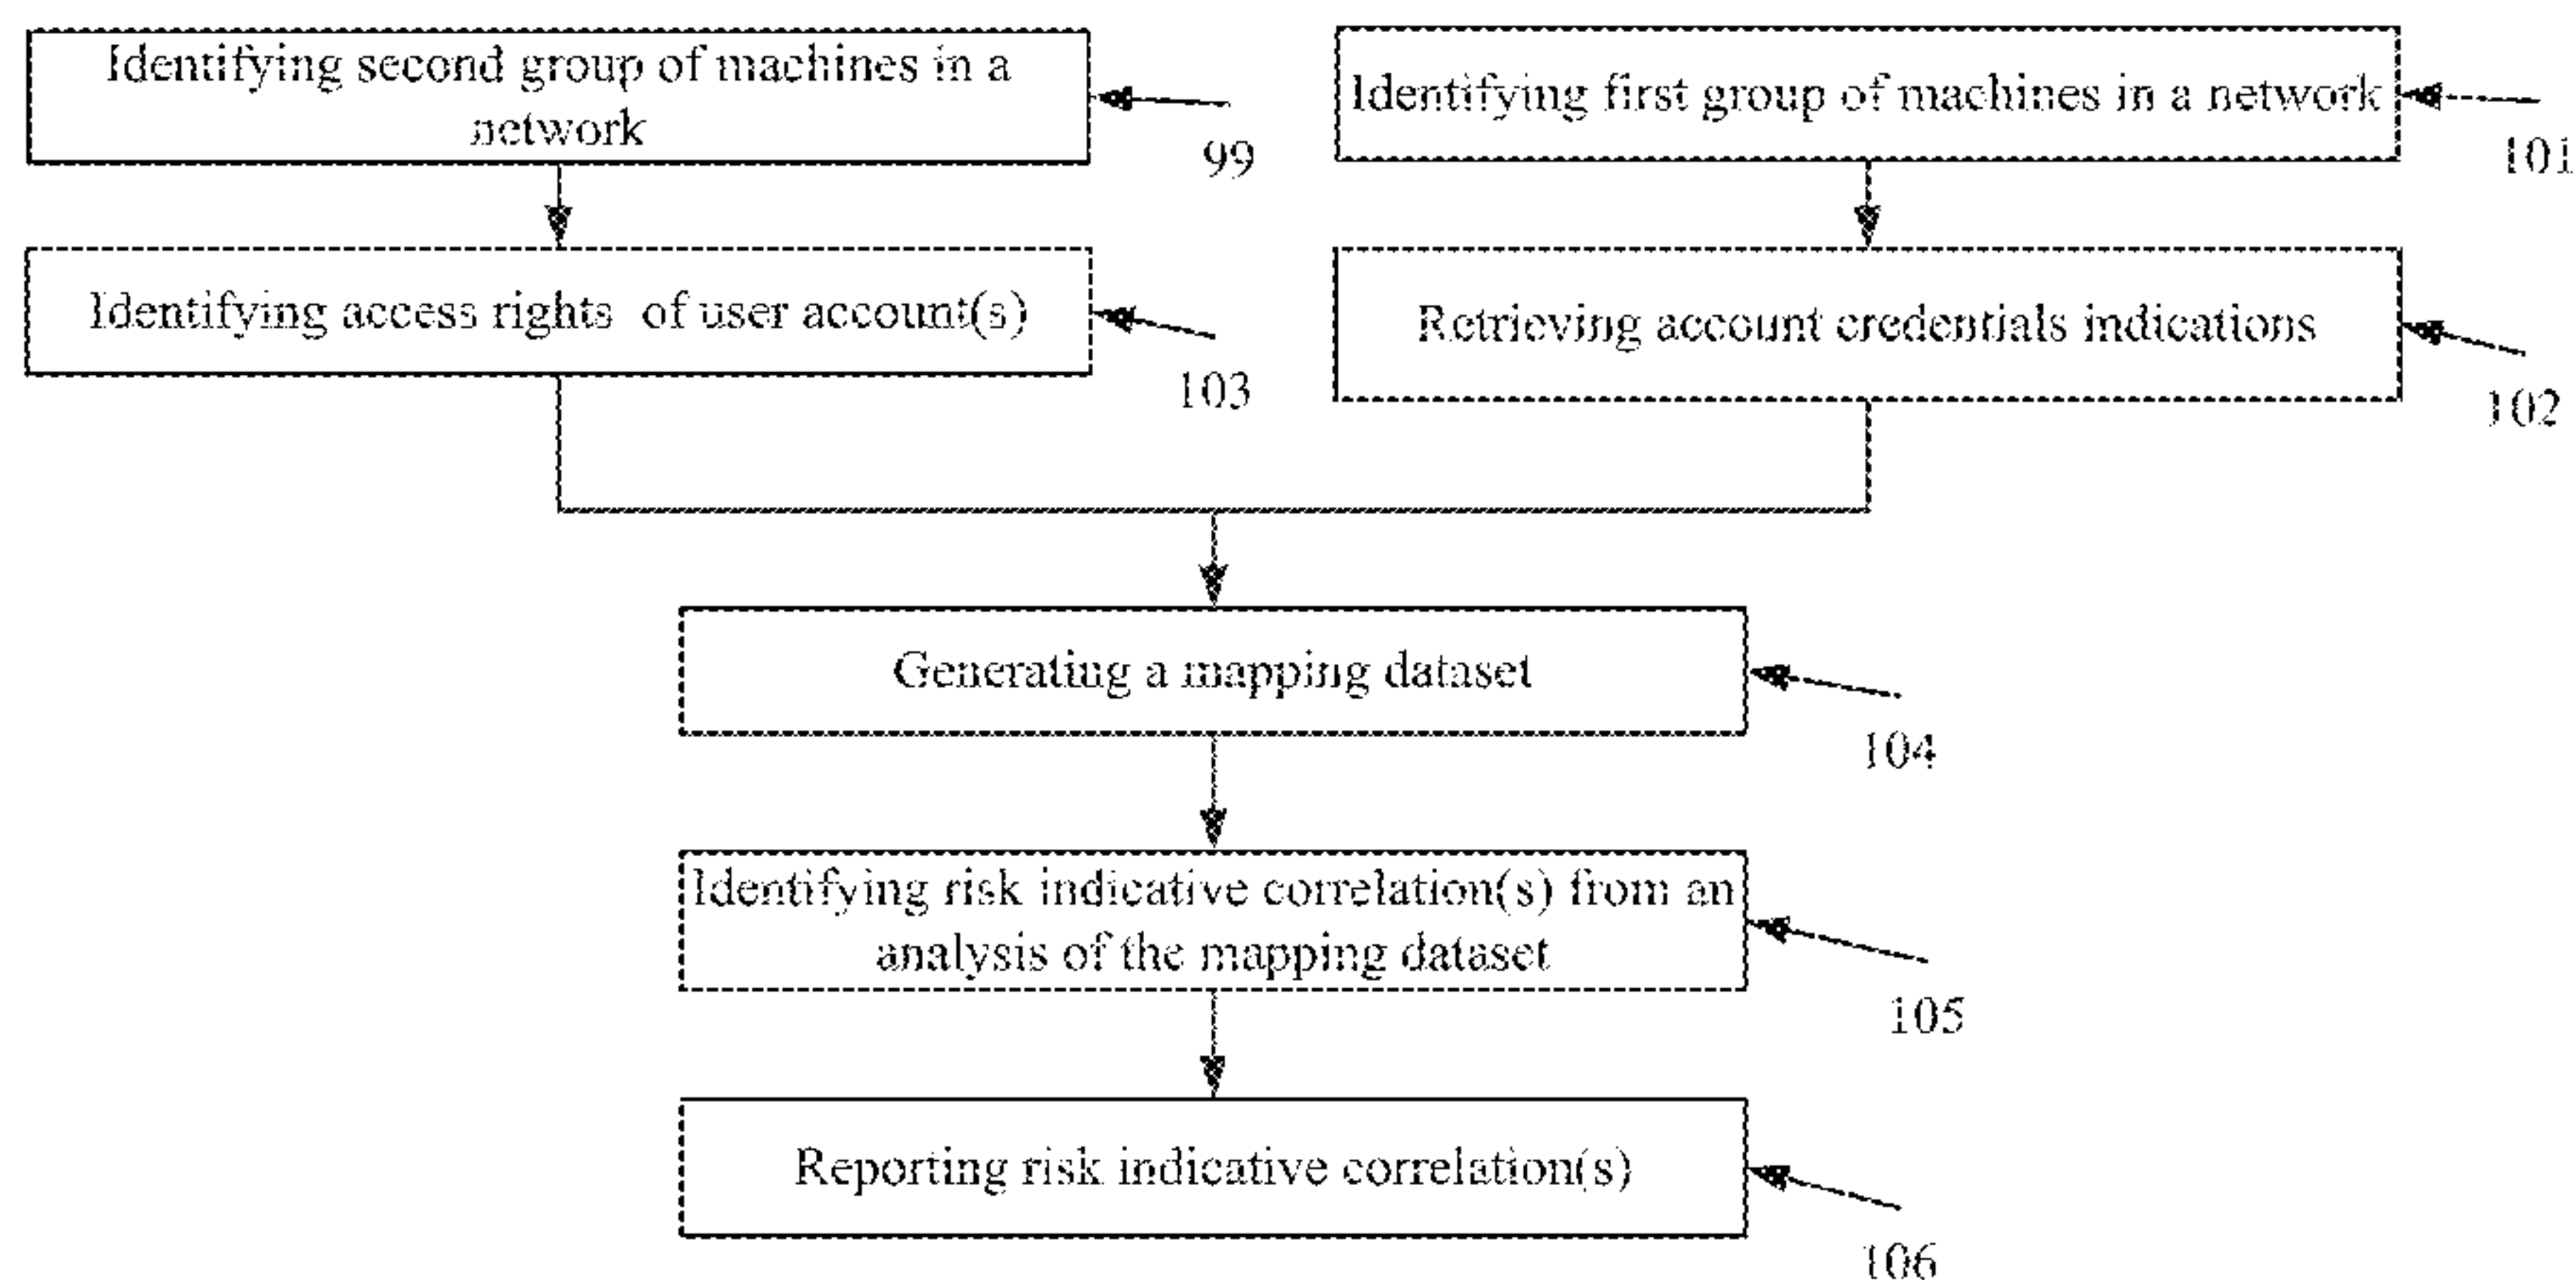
Identifying second group of machines in a network

99

Identifying first group of machines in a network

101

Identifying access rights of user account(s)

103

Retrieving account credentials indications

102

Generating a mapping dataset

104

Identifying risk indicative correlation(s) from an analysis of the mapping dataset

105

Reporting risk indicative correlation(s)

106